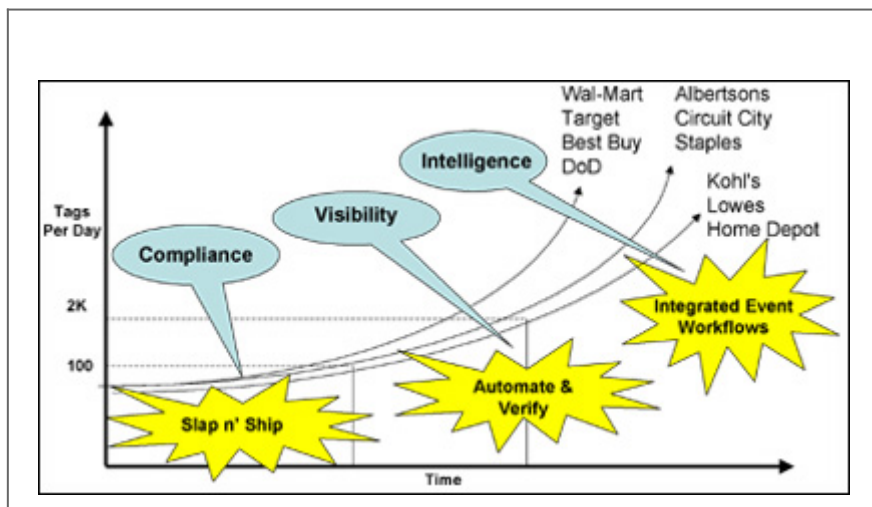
Wal-Mart
Target
Best Buy
DoD

Albertsons
Circuit City
Staples

Kohl's
Lowes
Home Depot

Intelligence

Visibility

Compliance

Tags Per Day

2K

100

Integrated Event Workflows

Automate & Verify

Slap n' Ship

Time